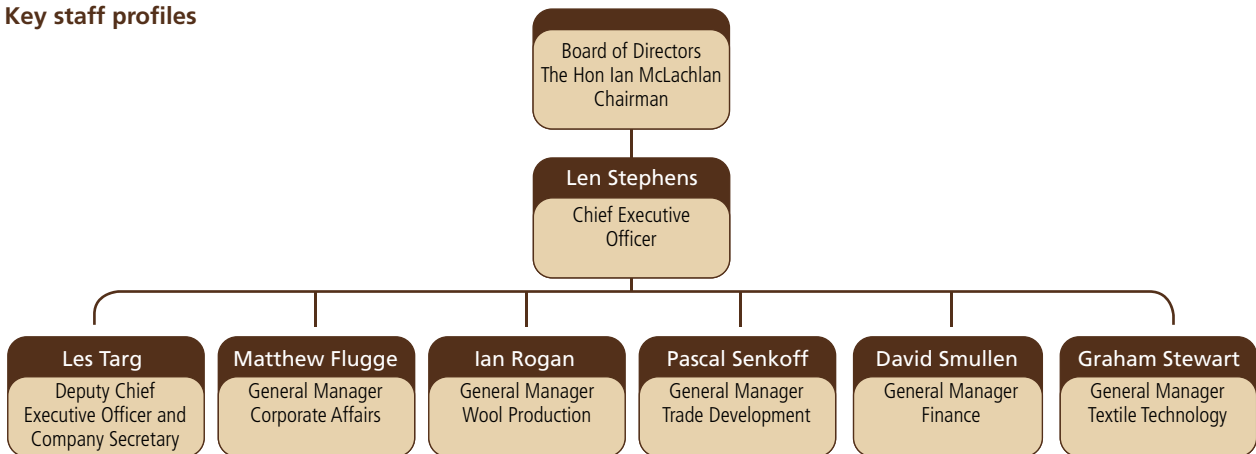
Key staff profiles

Board of Directors
The Hon Ian McLachlan
Chairman

Len Stephens
Chief Executive Officer

Les Targ
Deputy Chief Executive Officer and Company Secretary

Matthew Flugge
General Manager
Corporate Affairs

Ian Rogan
General Manager
Wool Production

Pascal Senkoff
General Manager
Trade Development

David Smullen
General Manager
Finance

Graham Stewart
General Manager
Textile Technology